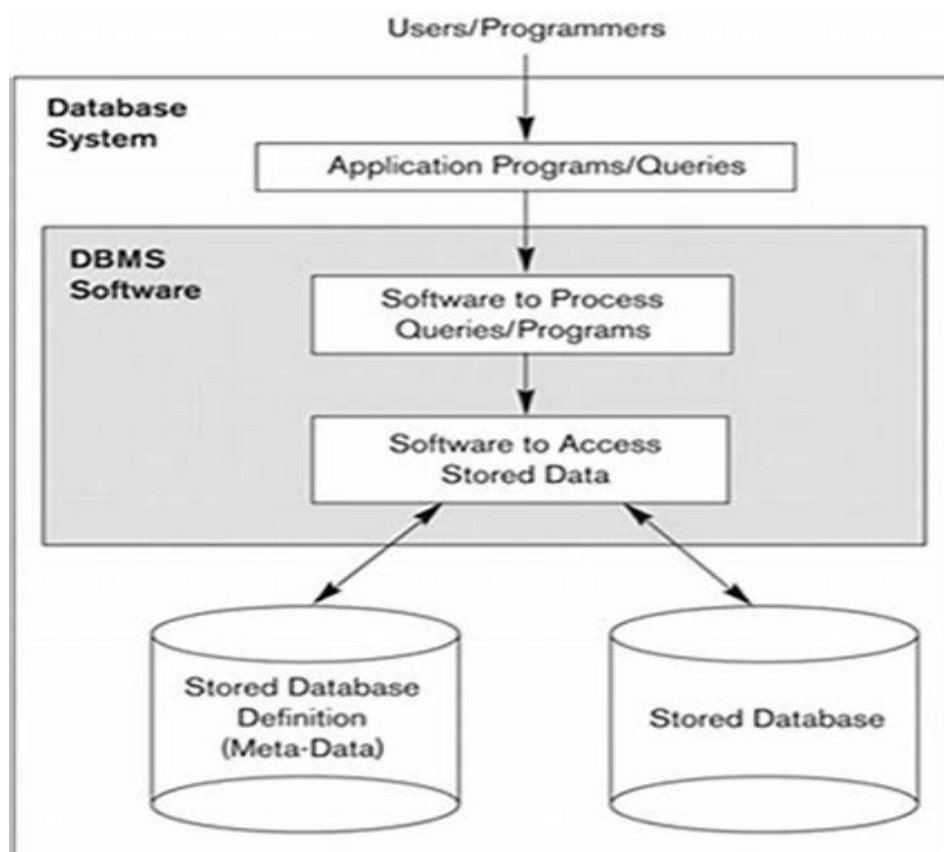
Users/Programmers

Database System

Application Programs/Queries

DBMS Software

Software to Process Queries/Programs

Software to Access Stored Data

Stored Database Definition (Meta-Data)

Stored Database